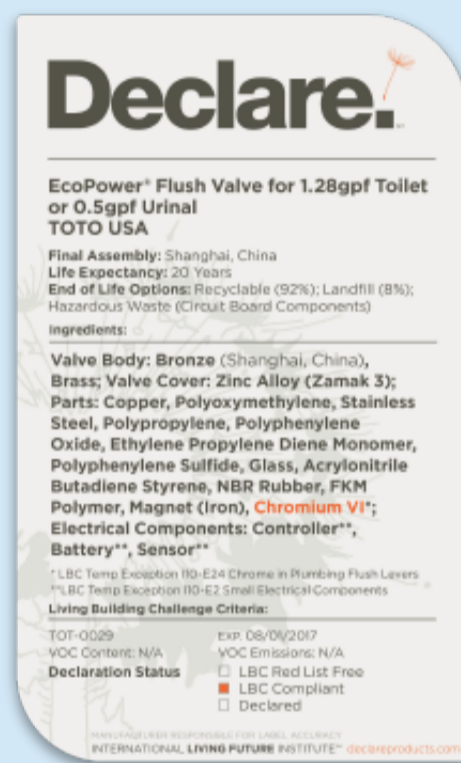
Declare.

EcoPower® Flush Valve for 1.28gpf Toilet or 0.5gpf Urinal
TOTO USA

Final Assembly: Shanghai, China
Life Expectancy: 20 Years
End of Life Options: Recyclable (92%); Landfill (8%); Hazardous Waste (Circuit Board Components)

Ingredients:

Valve Body: Bronze (Shanghai, China), Brass; Valve Cover: Zinc Alloy (Zamak 3); Parts: Copper, Polyoxymethylene, Stainless Steel, Polypropylene, Polyphenylene Oxide, Ethylene Propylene Diene Monomer, Polyphenylene Sulfide, Glass, Acrylonitrile Butadiene Styrene, NBR Rubber, FKM Polymer, Magnet (Iron), Chromium VI*; Electrical Components: Controller**, Battery**, Sensor**

* LBC Temp Exception I10-E24 Chrome in Plumbing Flush Levers
** LBC Temp Exception I10-E2 Small Electrical Components

Living Building Challenge Criteria:

TOT-0029
VOC Content: N/A
Declaration Status

EXP. 08/01/2017
VOC Emissions: N/A
☐ LBC Red List Free
■ LBC Compliant
☐ Declared

MANUFACTURER RESPONSIBLE FOR LABEL ACCURACY
INTERNATIONAL LIVING FUTURE INSTITUTE™ declareproducts.com